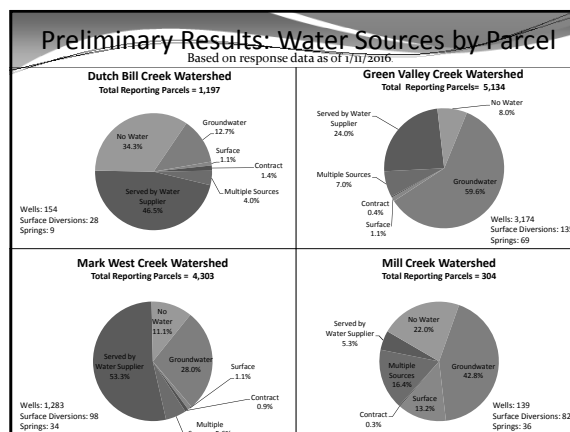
Preliminary Results: Water Sources by Parcel
Based on response data as of 1/11/2016

Dutch Bill Creek Watershed
Total Reporting Parcels = 1,197

No Water 34.3%
Groundwater 12.7%
Surface 1.1%
Contract 1.4%
Multiple Sources 4.0%
Served by Water Supplier 46.5%

Wells: 154
Surface Diversions: 28
Springs: 9

Green Valley Creek Watershed
Total Reporting Parcels= 5,134

Served by Water Supplier 24.0%
No Water 8.0%
Multiple Sources 7.0%
Contract 0.4%
Surface 1.1%
Groundwater 59.6%

Wells: 3,174
Surface Diversions: 13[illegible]
Springs: 69

Mark West Creek Watershed
Total Reporting Parcels = 4,303

No Water 11.1%
Served by Water Supplier 53.3%
Groundwater 28.0%
Surface 1.1%
Contract 0.9%
Multiple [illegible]

Wells: 1,283
Surface Diversions: 98
Springs: 34

Mill Creek Watershed
Total Reporting Parcels = 304

Served by Water Supplier 5.3%
No Water 22.0%
Multiple Sources 16.4%
Surface 13.2%
Contract 0.3%
Groundwater 42.8%

Wells: 139
Surface Diversions: 82
Springs: 36